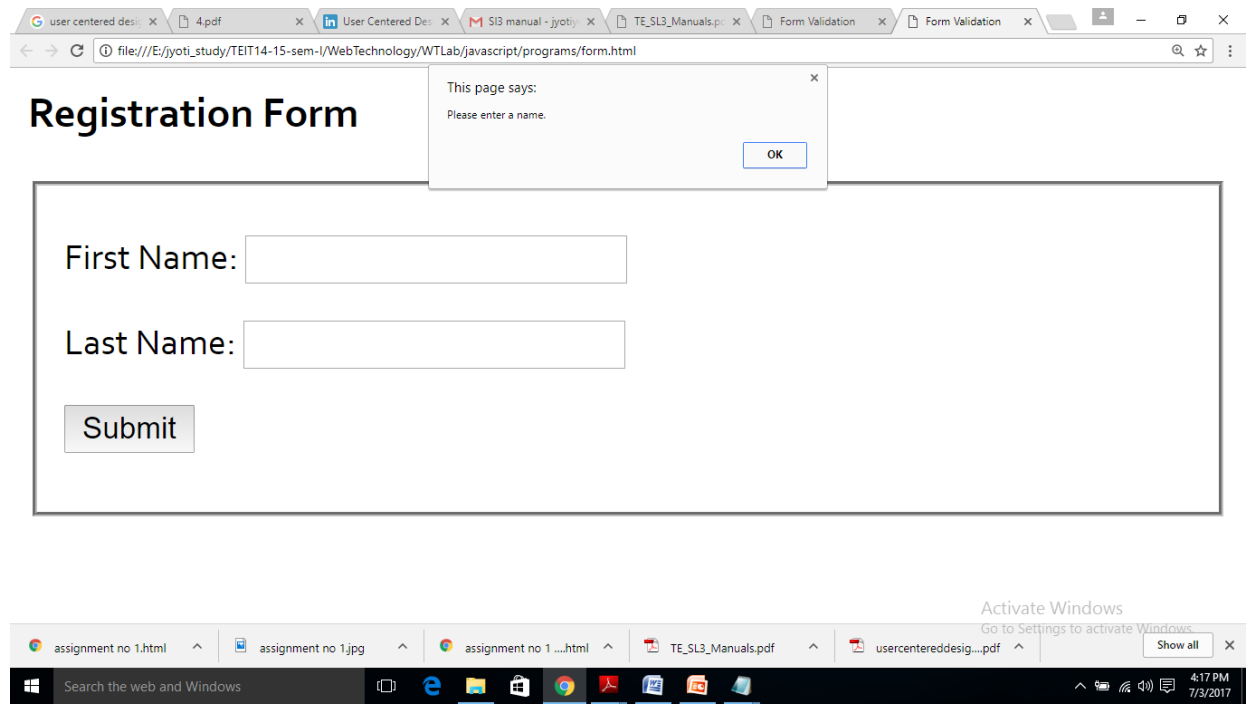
user centered desi ×
4.pdf ×
User Centered Des ×
SI3 manual - jyotiy ×
TE_SL3_Manuals.pc ×
Form Validation ×
Form Validation ×

file:///E:/jyoti_study/TEIT14-15-sem-I/WebTechnology/WTLab/javascript/programs/form.html

# Registration Form

This page says:

Please enter a name.

OK

First Name:

Last Name:

Submit

Activate Windows
Go to Settings to activate Windows.

assignment no 1.html ^
assignment no 1.jpg ^
assignment no 1 ....html ^
TE_SL3_Manuals.pdf ^
usercentereddesig....pdf ^
Show all ×

Search the web and Windows

4:17 PM
7/3/2017